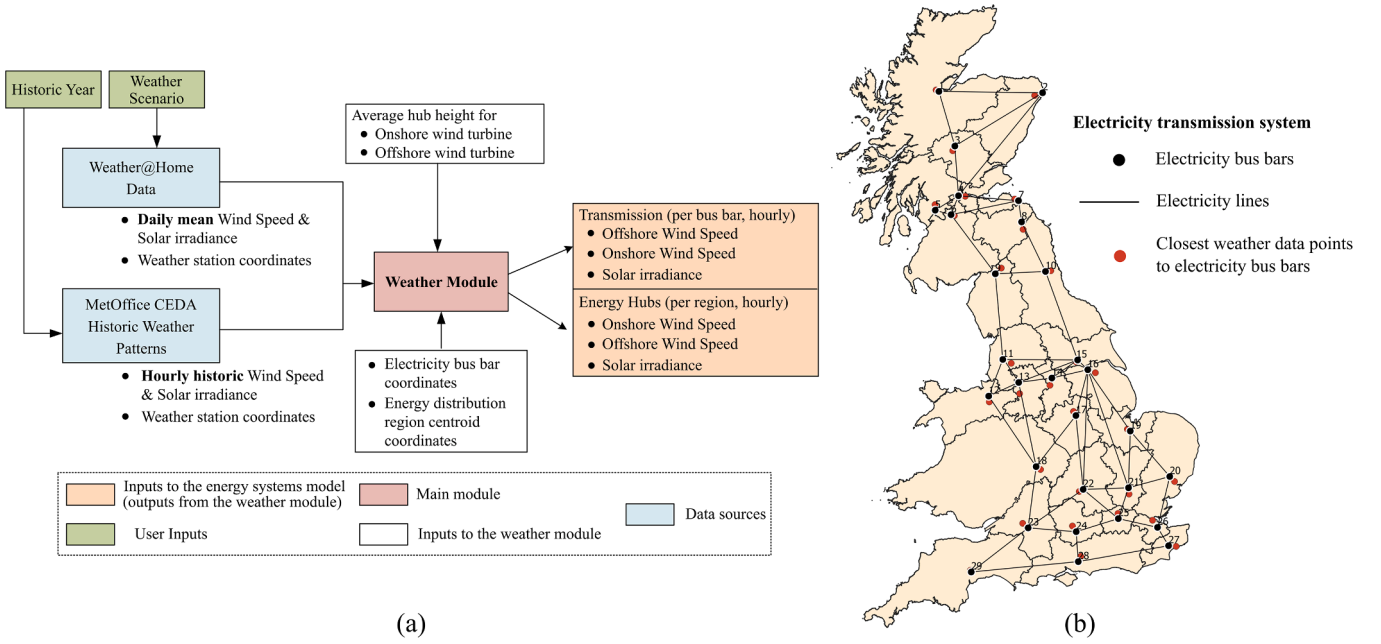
Historic Year

Weather Scenario

Weather@Home Data

- **Daily mean** Wind Speed & Solar irradiance
- Weather station coordinates

MetOffice CEDA Historic Weather Patterns

- **Hourly historic** Wind Speed & Solar irradiance
- Weather station coordinates

Average hub height for
- Onshore wind turbine
- Offshore wind turbine

**Weather Module**

- Electricity bus bar coordinates
- Energy distribution region centroid coordinates

Transmission (per bus bar, hourly)
- Offshore Wind Speed
- Onshore Wind Speed
- Solar irradiance

Energy Hubs (per region, hourly)
- Onshore Wind Speed
- Offshore Wind Speed
- Solar irradiance

Inputs to the energy systems model (outputs from the weather module)

Main module

Data sources

User Inputs

Inputs to the weather module

(a)

**Electricity transmission system**

Electricity bus bars

Electricity lines

Closest weather data points to electricity bus bars

2
3
4
5
6
7
8
9
10
11
13
14
15
16
17
18
19
20
21
22
23
24
25
26
27
28
29

(b)